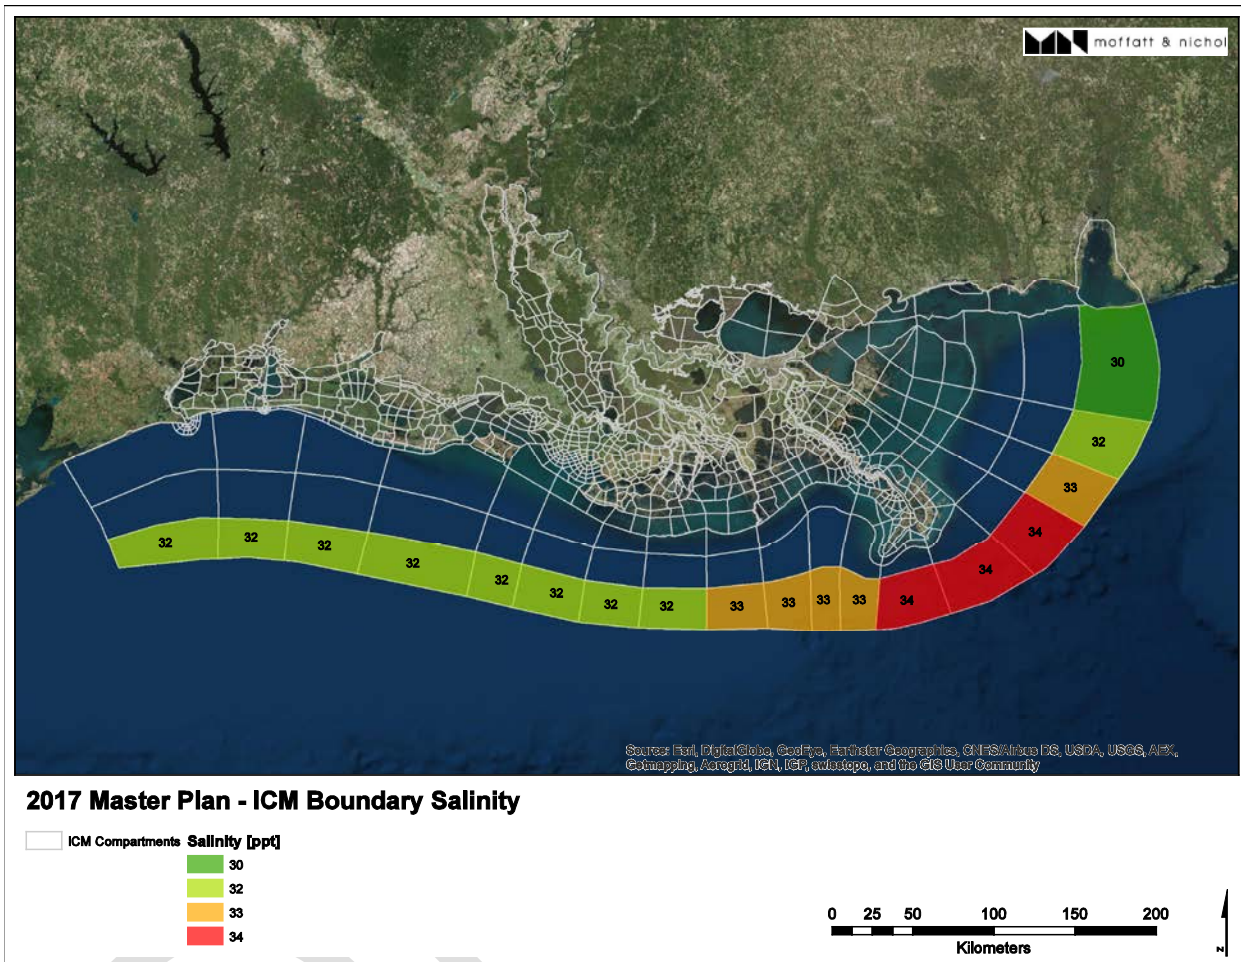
moffatt & nichol

30
32
33
34
34
34
32 32 32 32 32 32 32 32 33 33 33 33

Source: Esri, DigitalGlobe, GeoEye, Earthstar Geographics, CNES/Airbus DS, USDA, USGS, AEX, Getmapping, Aerogrid, IGN, IGP, swisstopo, and the GIS User Community

2017 Master Plan - ICM Boundary Salinity

ICM Compartments Salinity [ppt]
30
32
33
34

0 25 50 100 150 200
Kilometers

N